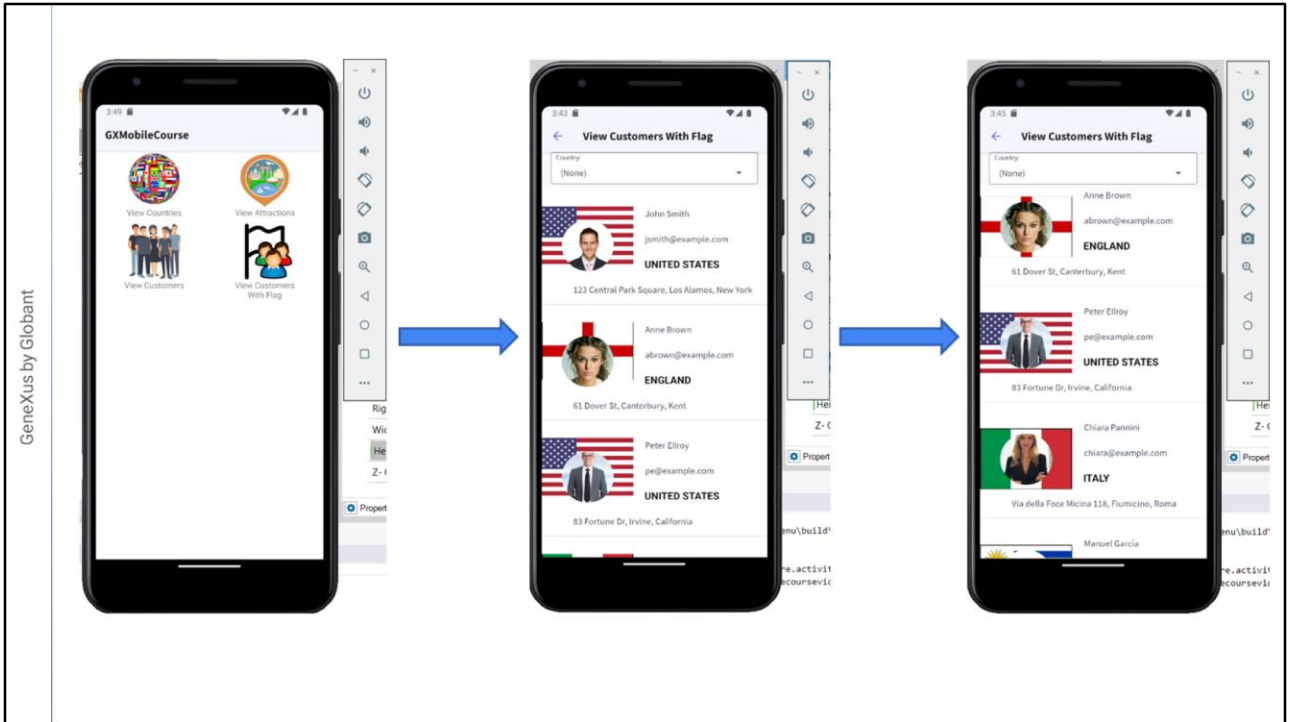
GeneXus by Globant

3:49

GXMobileCourse

View Countries

View Attractions

View Customers

View Customers With Flag

Rig

Wic

He

Z-

Propert

3:43

View Customers With Flag

Country

(None)

John Smith

jsmith@example.com

UNITED STATES

123 Central Park Square, Los Alamos, New York

Anne Brown

abrown@example.com

ENGLAND

61 Dover St, Canterbury, Kent

Peter Ellroy

pe@example.com

UNITED STATES

83 Fortune Dr, Irvine, California

He

Z-

Propert

enu\build\

re.activit

ecoursevi

3:45

View Customers With Flag

Country

(None)

Anne Brown

abrown@example.com

ENGLAND

61 Dover St, Canterbury, Kent

Peter Ellroy

pe@example.com

UNITED STATES

83 Fortune Dr, Irvine, California

Chiara Pannini

chiara@example.com

ITALY

Via della Foce Micina 118, Fiumicino, Roma

Manuel Garcia

He

Z-

Propert

enu\build\

re.activit

ecoursevi